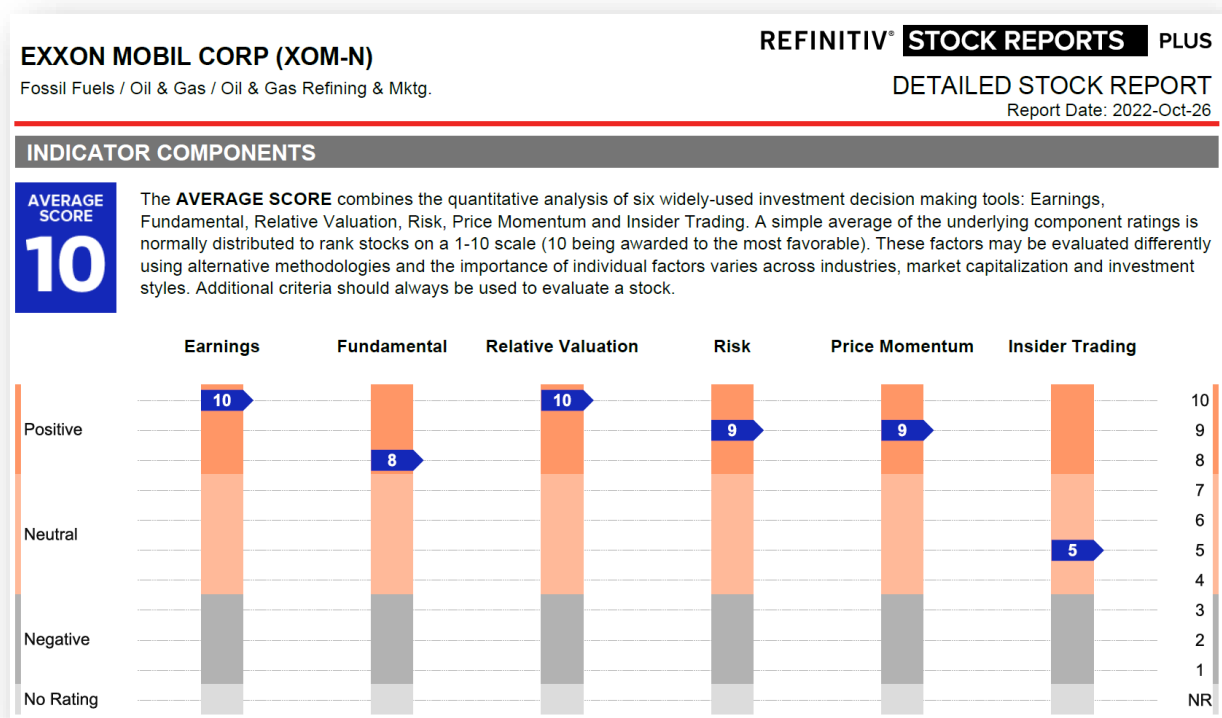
EXXON MOBIL CORP (XOM-N)
Fossil Fuels / Oil & Gas / Oil & Gas Refining & Mktg.

REFINITIV® STOCK REPORTS PLUS
DETAILED STOCK REPORT
Report Date: 2022-Oct-26

INDICATOR COMPONENTS

AVERAGE SCORE
10

The **AVERAGE SCORE** combines the quantitative analysis of six widely-used investment decision making tools: Earnings, Fundamental, Relative Valuation, Risk, Price Momentum and Insider Trading. A simple average of the underlying component ratings is normally distributed to rank stocks on a 1-10 scale (10 being awarded to the most favorable). These factors may be evaluated differently using alternative methodologies and the importance of individual factors varies across industries, market capitalization and investment styles. Additional criteria should always be used to evaluate a stock.

Earnings Fundamental Relative Valuation Risk Price Momentum Insider Trading

10 8 10 9 9 5

Positive
Neutral
Negative
No Rating

10
9
8
7
6
5
4
3
2
1
NR